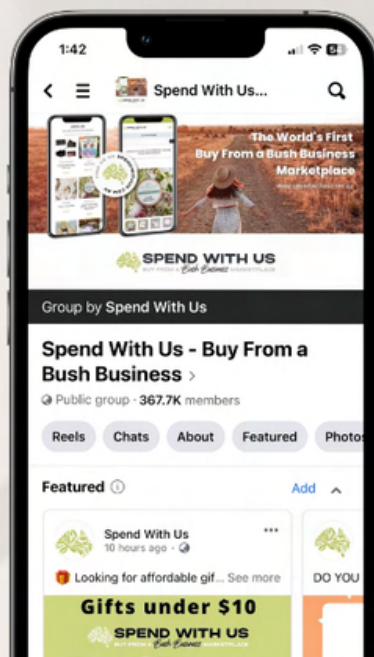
1:42

Spend With Us...

The World's First Buy From a Bush Business Marketplace

SPEND WITH US
BUY FROM A Bush Business MARKETPLACE

Group by Spend With Us

Spend With Us - Buy From a Bush Business >

Public group · 367.7K members

Reels Chats About Featured Photo

Featured ⓘ Add

Spend With Us
10 hours ago ·

Looking for affordable gif... See more

Gifts under $10
SPEND WITH US
BUY FROM A Bush Business MARKETPLACE

DO YOU